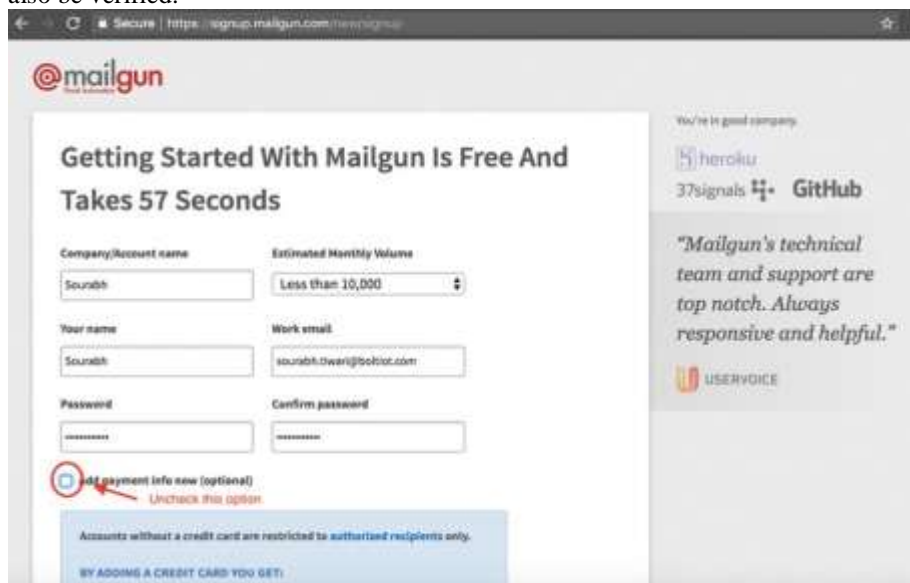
also be verified.

Secure | https://signup.mailgun.com/new/signup

@mailgun

Getting Started With Mailgun Is Free And Takes 57 Seconds

Company/Account name
Sourabh

Estimated Monthly Volume
Less than 10,000

Your name
Sourabh

Work email
sourabh.tiwari@botkiot.com

Password
••••••••••

Confirm password
••••••••••

Add payment info now (optional)
Uncheck this option

Accounts without a credit card are restricted to authorized recipients only.

BY ADDING A CREDIT CARD YOU GET:

You're in good company.

heroku
37signals GitHub

"Mailgun's technical team and support are top notch. Always responsive and helpful."

USERVOICE